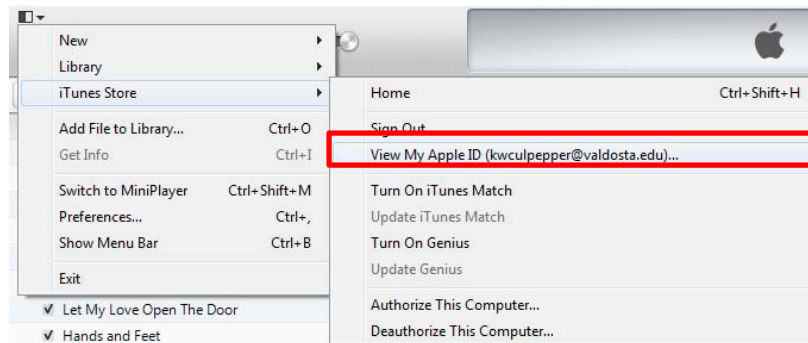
New
Library
iTunes Store
Add File to Library... Ctrl+O
Get Info Ctrl+I
Switch to MiniPlayer Ctrl+Shift+M
Preferences... Ctrl+,
Show Menu Bar Ctrl+B
Exit

Home Ctrl+Shift+H
Sign Out
View My Apple ID (kwculpepper@valdosta.edu)...
Turn On iTunes Match
Update iTunes Match
Turn On Genius
Update Genius
Authorize This Computer...
Deauthorize This Computer...

✔ Let My Love Open The Door
✔ Hands and Feet